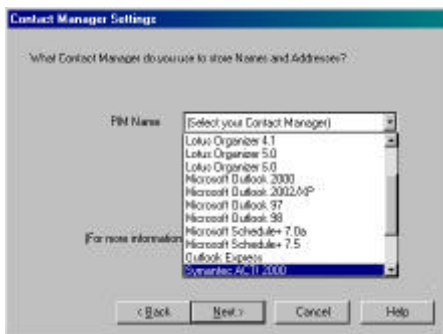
Contact Manager Settings

What Contact Manager do you use to store Names and Addresses?

PIM Name

(Select your Contact Manager)

Lotus Organizer 4.1
Lotus Organizer 5.0
Lotus Organizer 6.0
Microsoft Outlook 2000
Microsoft Outlook 2002/XP
Microsoft Outlook 97
Microsoft Outlook 98
Microsoft Schedule+ 7.0a
Microsoft Schedule+ 7.5
Outlook Express
Symantec ACT! 2000

(For more information

< Back

Next >

Cancel

Help